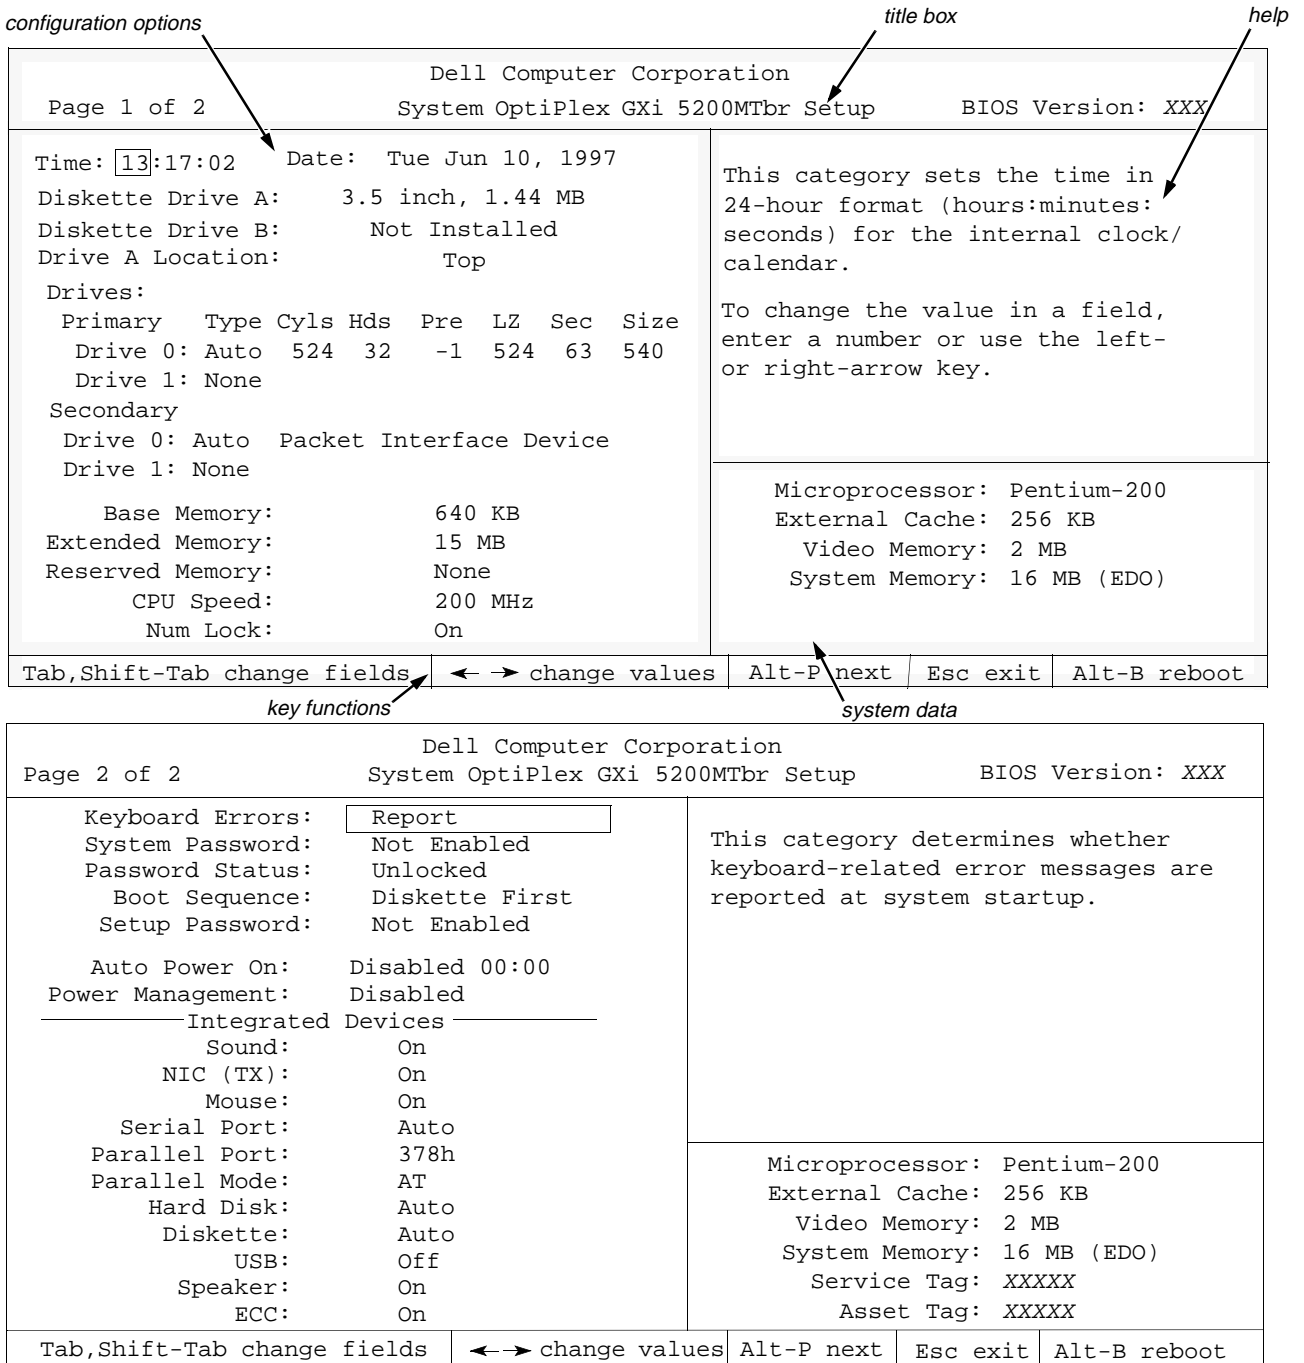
configuration options

title box

help

Dell Computer Corporation

Page 1 of 2

System OptiPlex GXi 5200MTbr Setup

BIOS Version: XXX

Time: 13:17:02 Date: Tue Jun 10, 1997

Diskette Drive A: 3.5 inch, 1.44 MB

Diskette Drive B: Not Installed

Drive A Location: Top

Drives:

| Primary | Type | Cyls | Hds | Pre | LZ | Sec | Size |
|---|---|---|---|---|---|---|---|
| Drive 0: | Auto | 524 | 32 | -1 | 524 | 63 | 540 |
| Drive 1: | None | | | | | | |

Secondary

Drive 0: Auto Packet Interface Device

Drive 1: None

Base Memory: 640 KB

Extended Memory: 15 MB

Reserved Memory: None

CPU Speed: 200 MHz

Num Lock: On

This category sets the time in 24-hour format (hours:minutes: seconds) for the internal clock/ calendar.

To change the value in a field, enter a number or use the left- or right-arrow key.

Microprocessor: Pentium-200

External Cache: 256 KB

Video Memory: 2 MB

System Memory: 16 MB (EDO)

Tab,Shift-Tab change fields | ← → change values | Alt-P next | Esc exit | Alt-B reboot

key functions

system data

Dell Computer Corporation

Page 2 of 2

System OptiPlex GXi 5200MTbr Setup

BIOS Version: XXX

Keyboard Errors: Report

System Password: Not Enabled

Password Status: Unlocked

Boot Sequence: Diskette First

Setup Password: Not Enabled

Auto Power On: Disabled 00:00

Power Management: Disabled

Integrated Devices

Sound: On

NIC (TX): On

Mouse: On

Serial Port: Auto

Parallel Port: 378h

Parallel Mode: AT

Hard Disk: Auto

Diskette: Auto

USB: Off

Speaker: On

ECC: On

This category determines whether keyboard-related error messages are reported at system startup.

Microprocessor: Pentium-200

External Cache: 256 KB

Video Memory: 2 MB

System Memory: 16 MB (EDO)

Service Tag: XXXXX

Asset Tag: XXXXX

Tab,Shift-Tab change fields | ← → change values | Alt-P next | Esc exit | Alt-B reboot